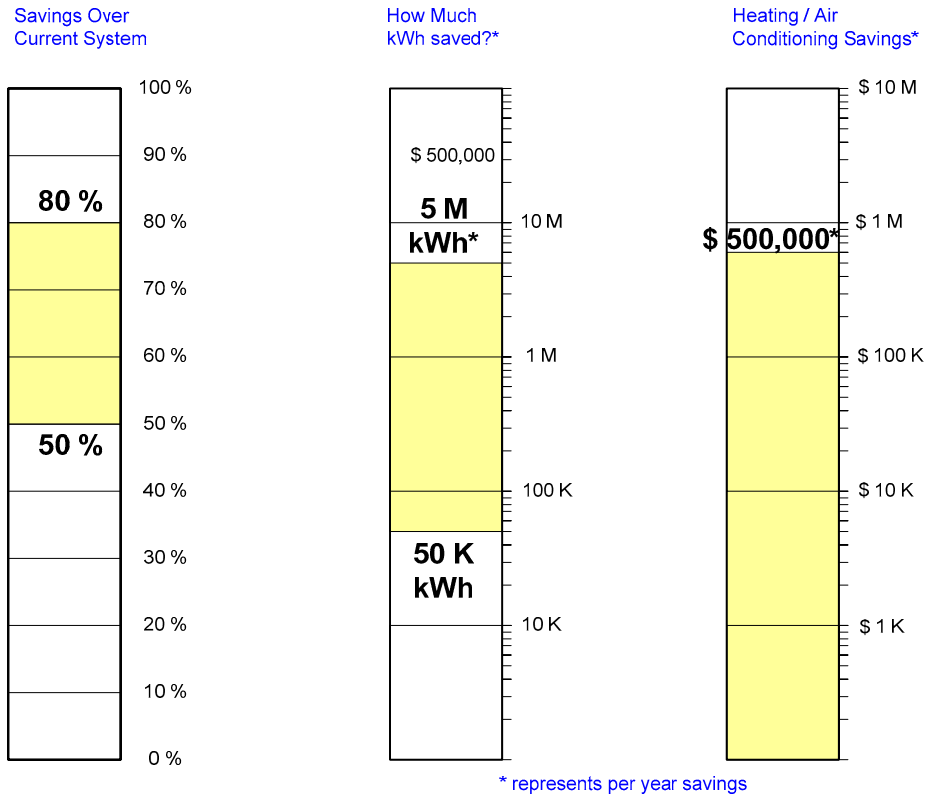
Savings Over Current System

100 %
90 %
80 %
80 %
70 %
60 %
50 %
50 %
40 %
30 %
20 %
10 %
0 %

How Much kWh saved?*

$ 500,000
5 M kWh*
10 M
1 M
100 K
50 K kWh
10 K

Heating / Air Conditioning Savings*

$ 10 M
$ 1 M
$ 500,000*
$ 100 K
$ 10 K
$ 1 K

* represents per year savings